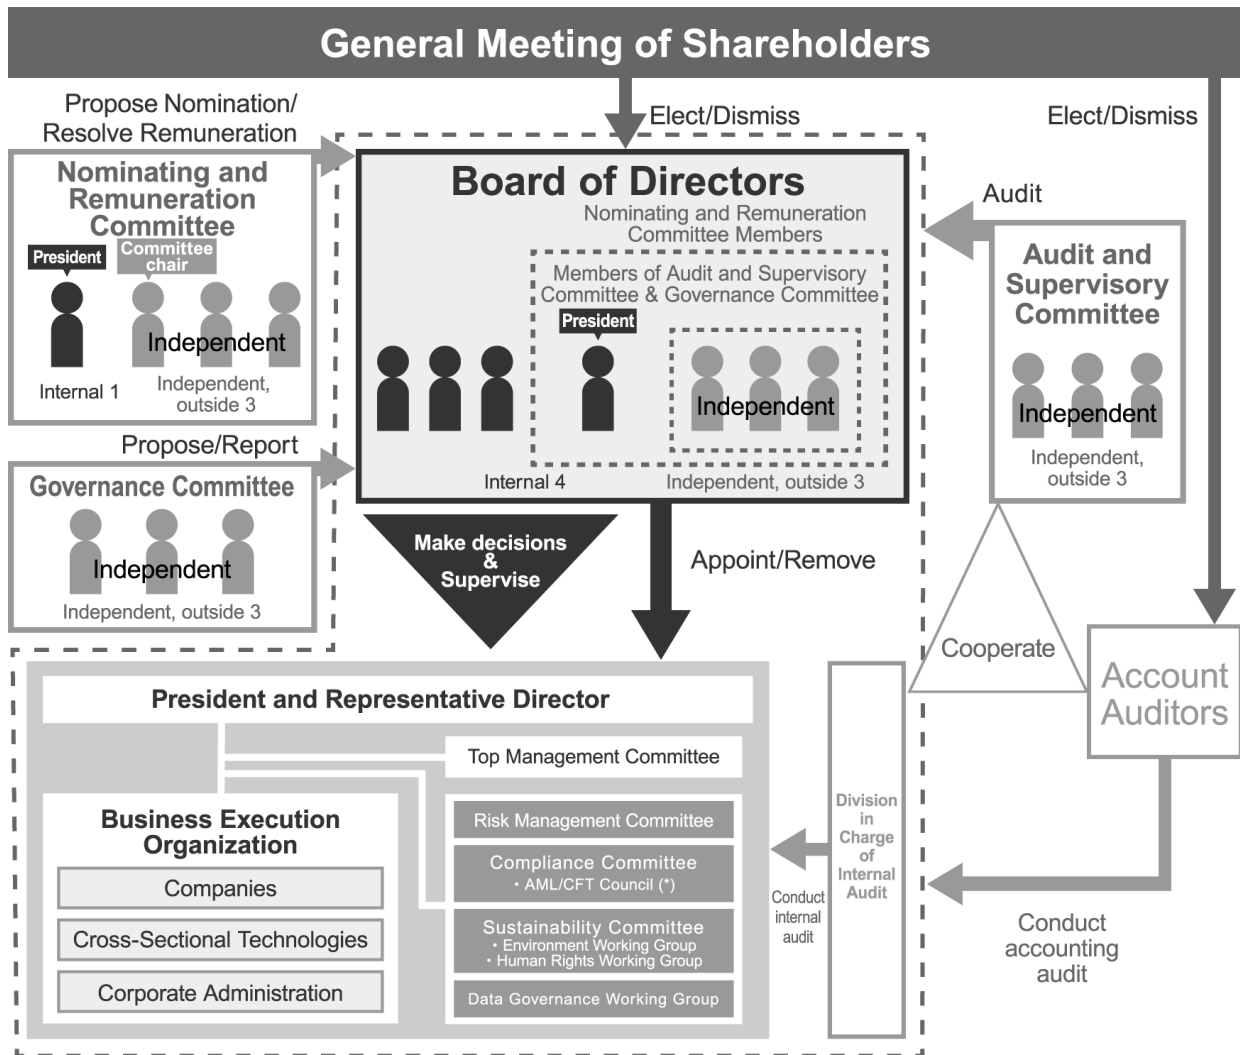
General Meeting of Shareholders

Propose Nomination/ Resolve Remuneration

Elect/Dismiss

Elect/Dismiss

Nominating and Remuneration Committee

President

Committee chair

Independent

Internal 1

Independent, outside 3

Board of Directors

Nominating and Remuneration Committee Members

Members of Audit and Supervisory Committee & Governance Committee

President

Independent

Internal 4

Independent, outside 3

Audit

Audit and Supervisory Committee

Independent

Independent, outside 3

Propose/Report

Governance Committee

Independent

Independent, outside 3

Make decisions & Supervise

Appoint/Remove

Cooperate

Account Auditors

President and Representative Director

Top Management Committee

Business Execution Organization

Companies

Cross-Sectional Technologies

Corporate Administration

Risk Management Committee

Compliance Committee
・AML/CFT Council (*)

Sustainability Committee
・Environment Working Group
・Human Rights Working Group

Data Governance Working Group

Division in Charge of Internal Audit

Conduct internal audit

Conduct accounting audit